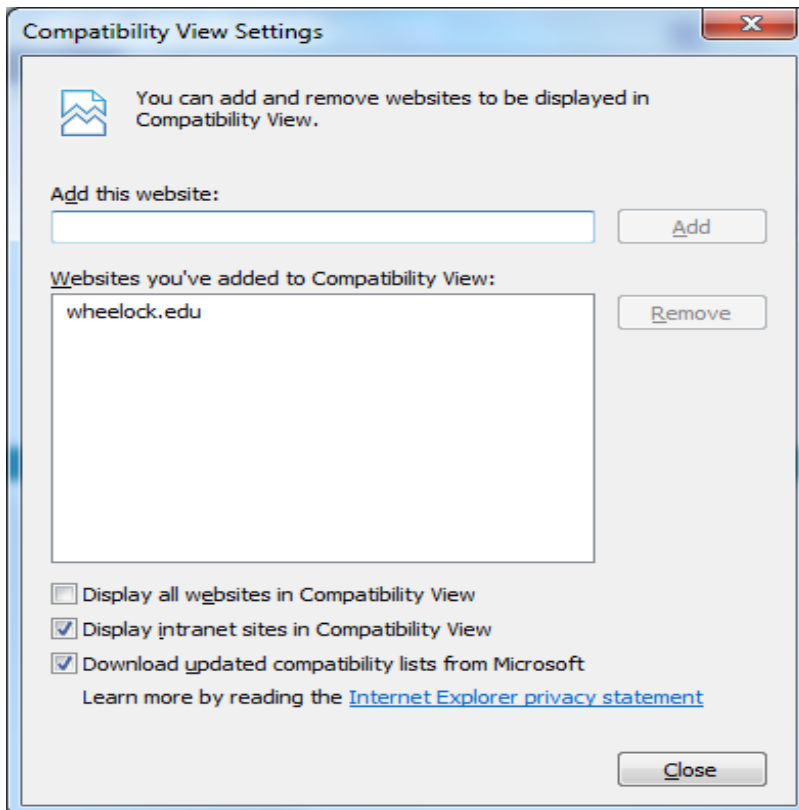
Compatibility View Settings

You can add and remove websites to be displayed in Compatibility View.

Add this website:

Add

Websites you've added to Compatibility View:

wheelock.edu

Remove

Display all websites in Compatibility View

Display intranet sites in Compatibility View

Download updated compatibility lists from Microsoft

Learn more by reading the Internet Explorer privacy statement

Close